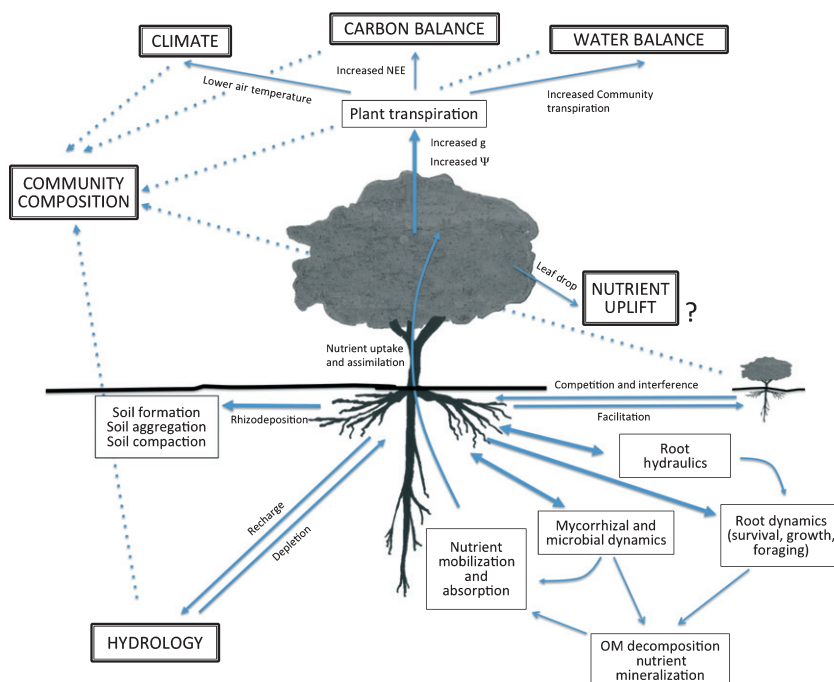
CLIMATE

CARBON BALANCE

WATER BALANCE

Increased NEE

Lower air temperature

Plant transpiration

Increased Community transpiration

Increased g

Increased $\Psi$

COMMUNITY COMPOSITION

Leaf drop

NUTRIENT UPLIFT

?

Nutrient uptake and assimilation

Competition and interference

Facilitation

Soil formation
Soil aggregation
Soil compaction

Rhizodeposition

Root hydraulics

Recharge

Depletion

Mycorrhizal and microbial dynamics

Root dynamics (survival, growth, foraging)

Nutrient mobilization and absorption

HYDROLOGY

OM decomposition nutrient mineralization